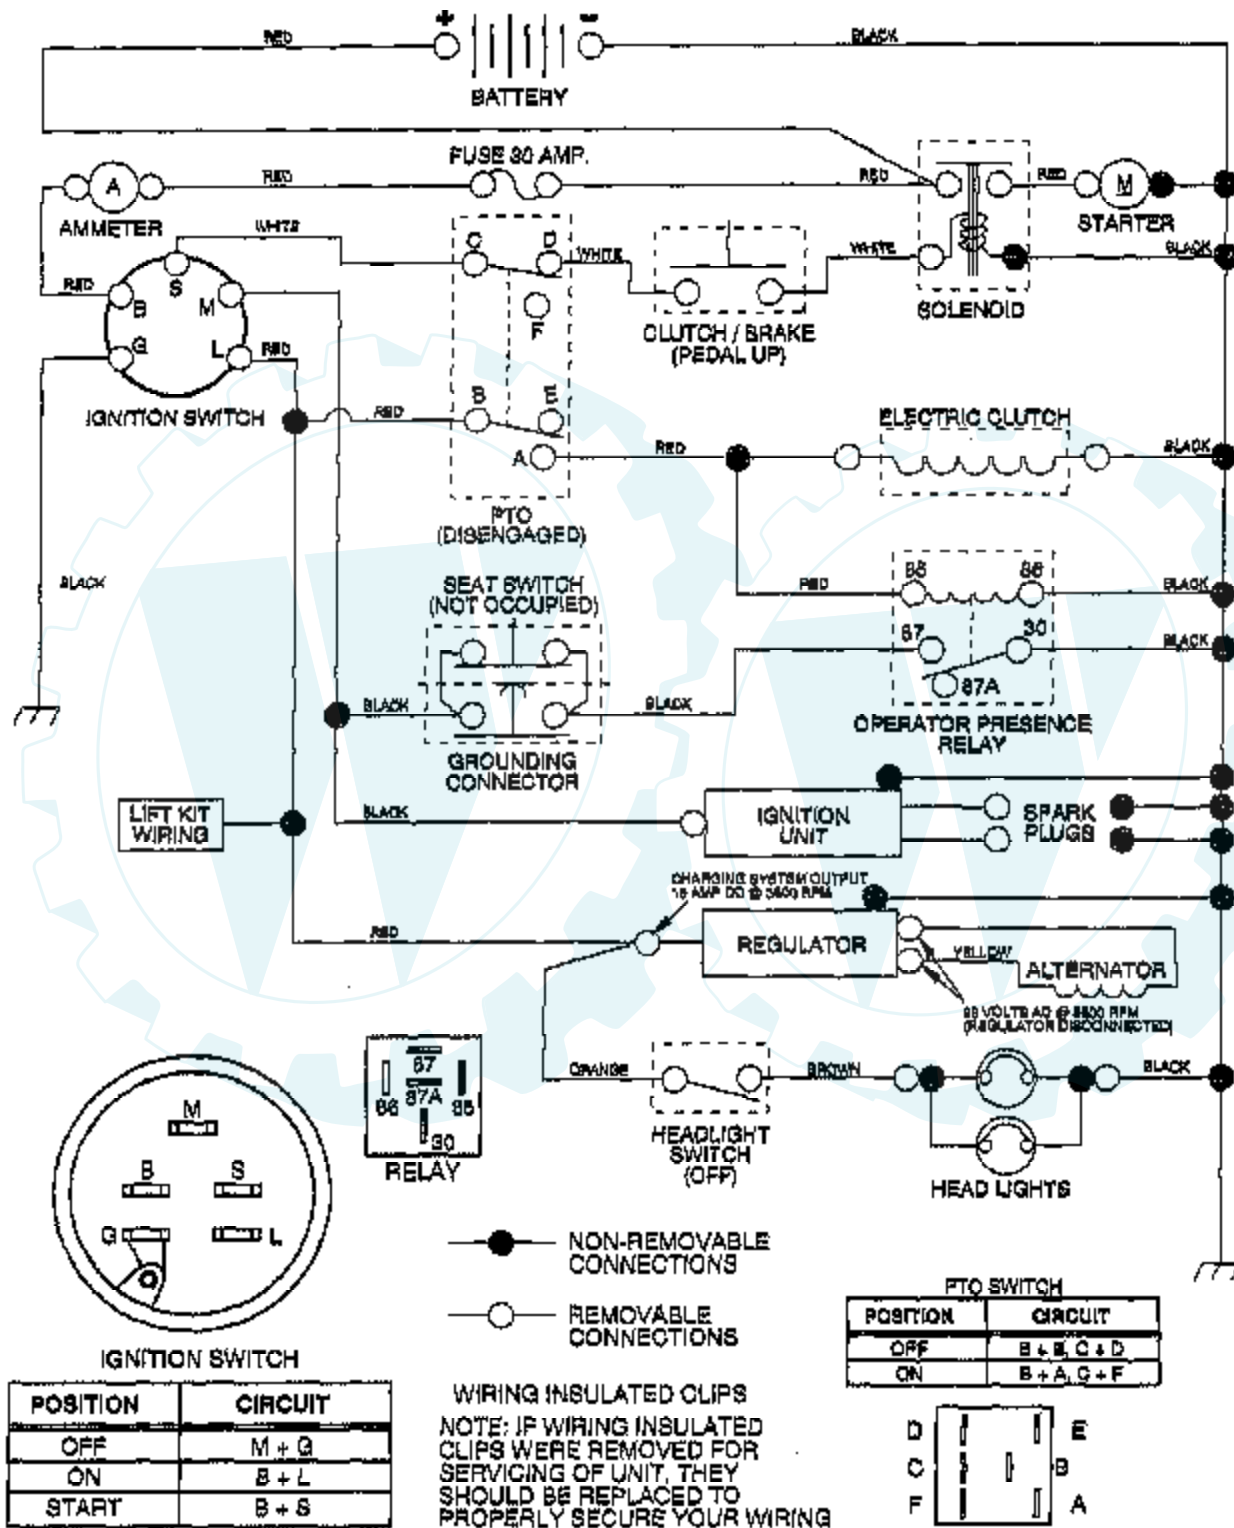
+ −
RED
BLACK
BATTERY
FUSE 30 AMP.
RED
A
AMMETER
RED
RED
RED
M
STARTER
WHITE
C
D
WHITE
WHITE
BLACK
RED
S
B
M
F
CLUTCH / BRAKE (PEDAL UP)
SOLENOID
G
L
RED
IGNITION SWITCH
RED
B
E
ELECTRIC CLUTCH
A
RED
BLACK
PTO (DISENGAGED)
BLACK
SEAT SWITCH (NOT OCCUPIED)
RED
86
85
BLACK
87
30
BLACK
87A
BLACK
BLACK
OPERATOR PRESENCE RELAY
GROUNDING CONNECTOR
LIFT KIT WIRING
BLACK
IGNITION UNIT
SPARK PLUGS
CHARGING SYSTEM OUTPUT 15 AMP DC @ 3600 RPM
RED
REGULATOR
YELLOW
ALTERNATOR
28 VOLTS AC @ 3600 RPM (REGULATOR DISCONNECTED)
87
86
87A
85
30
RELAY
ORANGE
BROWN
BLACK
HEADLIGHT SWITCH (OFF)
HEAD LIGHTS
M
B
S
G
L
IGNITION SWITCH
NON-REMOVABLE CONNECTIONS
REMOVABLE CONNECTIONS
PTO SWITCH

| POSITION | CIRCUIT |
|---|---|
| OFF | B + E, C + D |
| ON | B + A, C + F |

| POSITION | CIRCUIT |
|---|---|
| OFF | M + G |
| ON | B + L |
| START | B + S |

WIRING INSULATED CLIPS
NOTE: IF WIRING INSULATED CLIPS WERE REMOVED FOR SERVICING OF UNIT, THEY SHOULD BE REPLACED TO PROPERLY SECURE YOUR WIRING
D
E
C
B
F
A